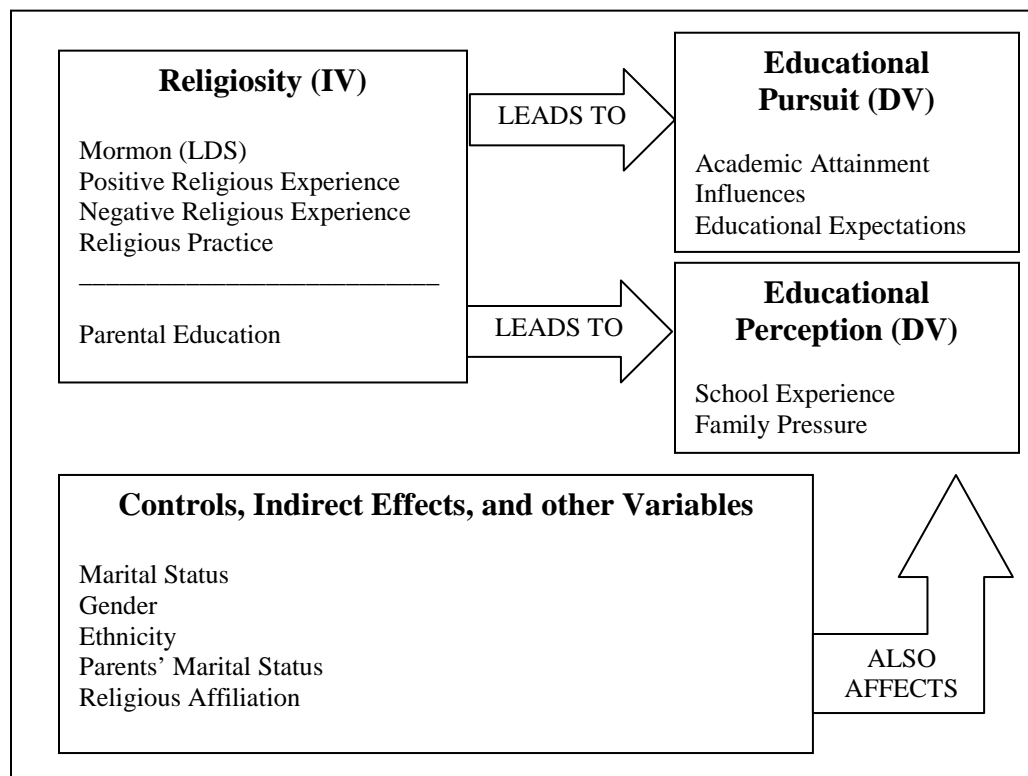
Religiosity (IV)

Mormon (LDS)
Positive Religious Experience
Negative Religious Experience
Religious Practice

Parental Education

LEADS TO

LEADS TO

Educational Pursuit (DV)

Academic Attainment
Influences
Educational Expectations

Educational Perception (DV)

School Experience
Family Pressure

Controls, Indirect Effects, and other Variables

Marital Status
Gender
Ethnicity
Parents' Marital Status
Religious Affiliation

ALSO AFFECTS